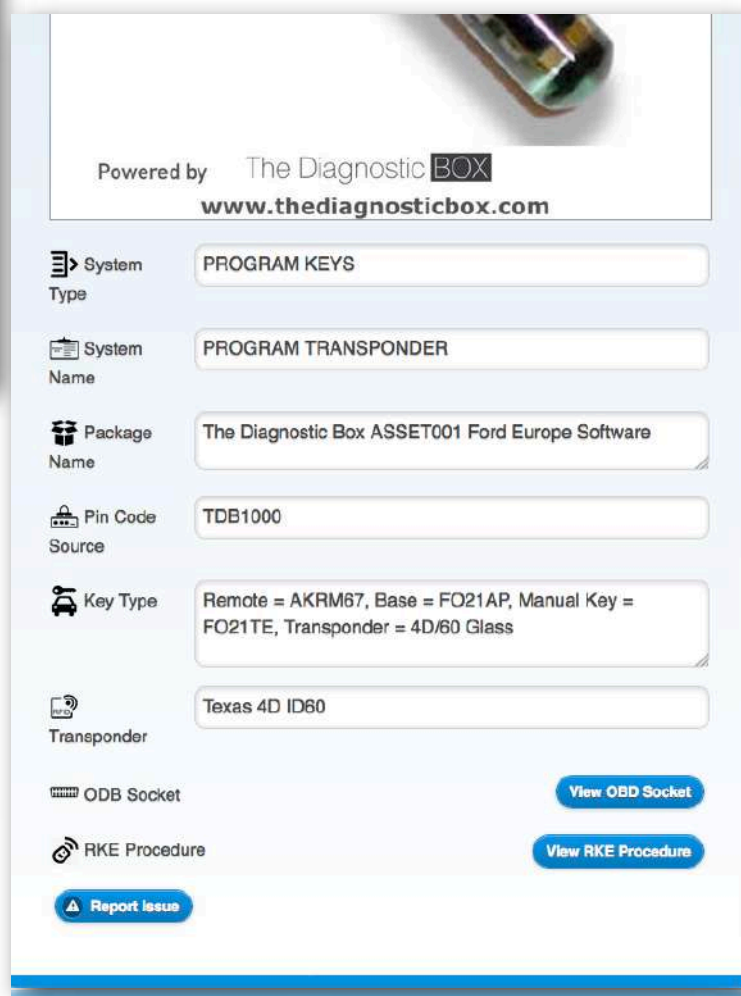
Powered by The Diagnostic BOX
www.thediagnosticbox.com

System Type
PROGRAM KEYS

System Name
PROGRAM TRANSPONDER

Package Name
The Diagnostic Box ASSET001 Ford Europe Software

Pin Code Source
TDB1000

Key Type
Remote = AKRM67, Base = FO21AP, Manual Key = FO21TE, Transponder = 4D/60 Glass

RFID
Transponder
Texas 4D ID60

ODB Socket
View OBD Socket

RKE Procedure
View RKE Procedure

Report Issue